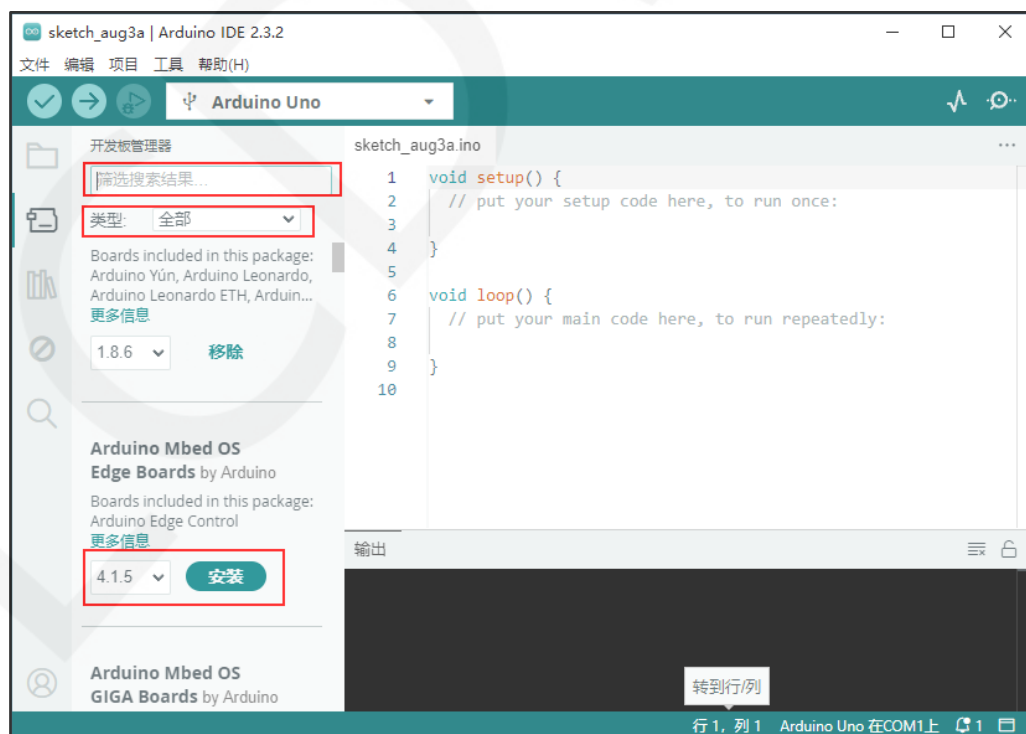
sketch_aug3a | Arduino IDE 2.3.2

文件 编辑 项目 工具 帮助(H)

Arduino Uno

开发板管理器

筛选搜索结果...

类型: 全部

Boards included in this package: Arduino Yún, Arduino Leonardo, Arduino Leonardo ETH, Arduin...
更多信息

1.8.6 移除

Arduino Mbed OS Edge Boards by Arduino

Boards included in this package: Arduino Edge Control
更多信息

4.1.5 安装

Arduino Mbed OS GIGA Boards by Arduino

sketch_aug3a.ino

1 void setup() {
2 // put your setup code here, to run once:
3
4 }
5
6 void loop() {
7 // put your main code here, to run repeatedly:
8
9 }
10

输出

转到行/列

行 1, 列 1 Arduino Uno 在COM1上 1